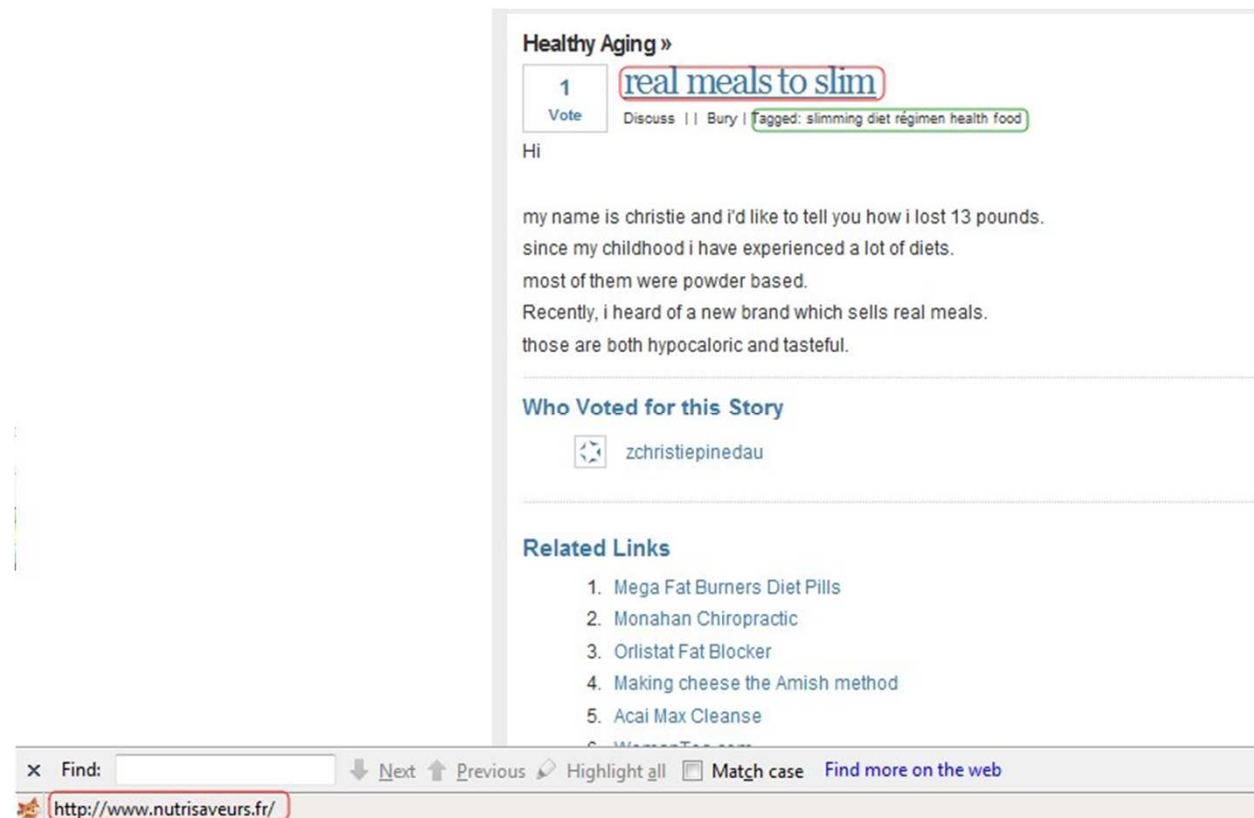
Healthy Aging »

1
Vote

real meals to slim

Discuss | | Bury | Tagged: slimming diet régimen health food

Hi

my name is christie and i'd like to tell you how i lost 13 pounds.
since my childhood i have experienced a lot of diets.
most of them were powder based.
Recently, i heard of a new brand which sells real meals.
those are both hypocaloric and tasteful.

Who Voted for this Story

zchristiepinedau

Related Links

1. Mega Fat Burners Diet Pills
2. Monahan Chiropractic
3. Orlistat Fat Blocker
4. Making cheese the Amish method
5. Acai Max Cleanse
6. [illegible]

× Find: Next Previous Highlight all Match case Find more on the web

http://www.nutrisaveurs.fr/